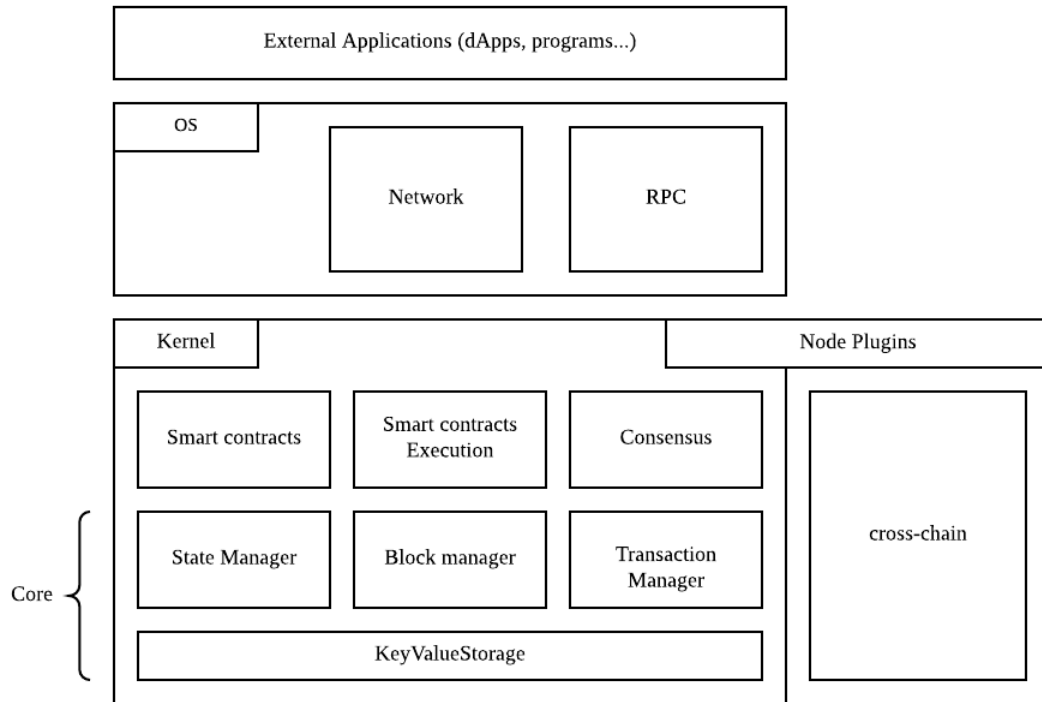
External Applications (dApps, programs...)

OS

Network

RPC

Kernel

Node Plugins

Smart contracts

Smart contracts Execution

Consensus

cross-chain

Core

State Manager

Block manager

Transaction Manager

KeyValueStorage